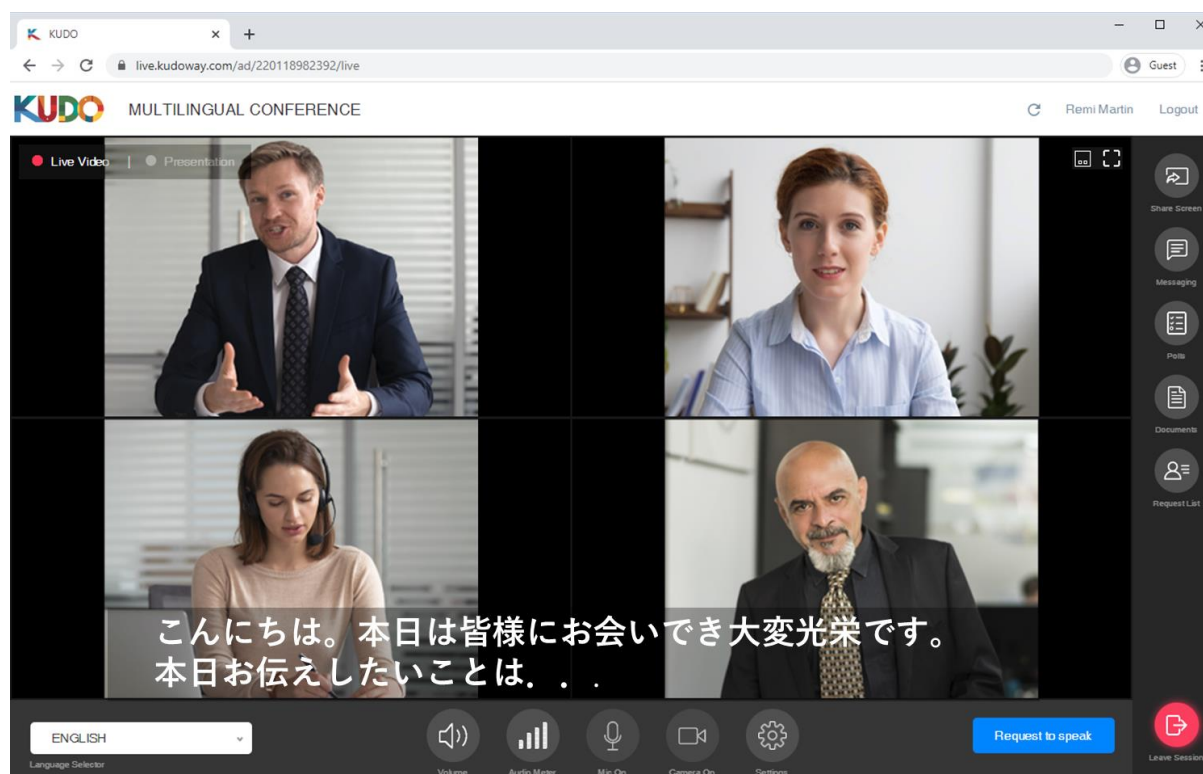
KUDO
live.kudoway.com/ad/220118982392/live
Guest
KUDO MULTILINGUAL CONFERENCE
Remi Martin Logout
Live Video | Presentation
Share Screen
Messaging
Polls
Documents
Request List
こんにちは。本日は皆様にお会いでき大変光栄です。
本日お伝えしたいことは. . .
ENGLISH
Language Selector
Volume
Audio Meter
Mic On
Camera On
Settings
Request to speak
Leave Session